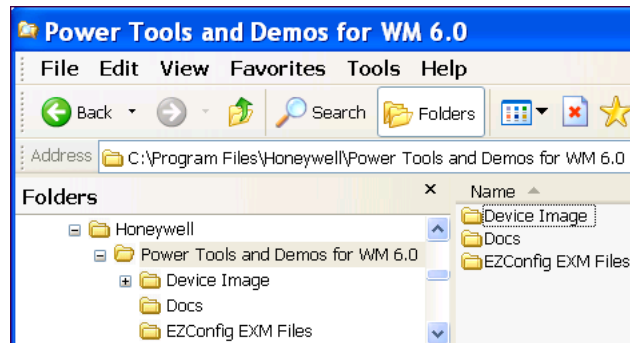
Power Tools and Demos for WM 6.0

File Edit View Favorites Tools Help

Back Search Folders

Address C:\Program Files\Honeywell\Power Tools and Demos for WM 6.0

Folders ×

Honeywell
Power Tools and Demos for WM 6.0
Device Image
Docs
EZConfig EXM Files

Name
Device Image
Docs
EZConfig EXM Files